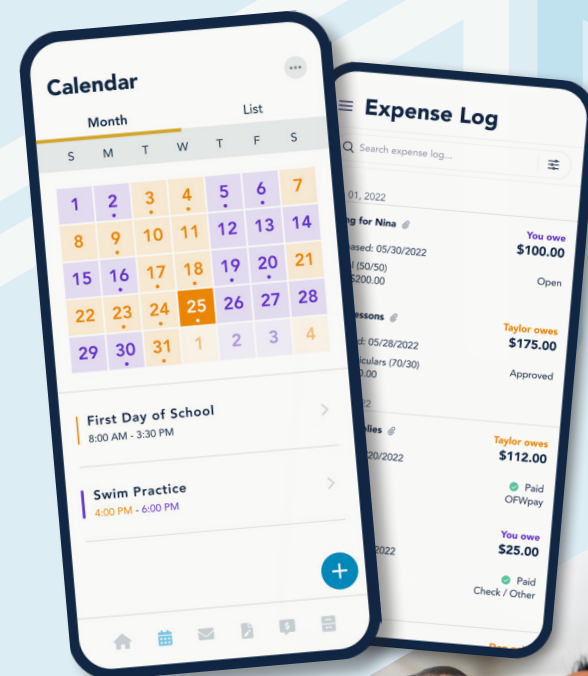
Calendar

Month

List

| S | M | T | W | T | F | S |
|---|---|---|---|---|---|---|
| 1 | 2 | 3 | 4 | 5 | 6 | 7 |
| 8 | 9 | 10 | 11 | 12 | 13 | 14 |
| 15 | 16 | 17 | 18 | 19 | 20 | 21 |
| 22 | 23 | 24 | 25 | 26 | 27 | 28 |
| 29 | 30 | 31 | 1 | 2 | 3 | 4 |

First Day of School
8:00 AM - 3:30 PM

Swim Practice
4:00 PM - 6:00 PM

+

Expense Log

Search expense log...

01, 2022

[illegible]g for Nina
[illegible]ased: 05/30/2022
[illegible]l (50/50)
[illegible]$200.00
You owe
$100.00
Open

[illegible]essons
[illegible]d: 05/28/2022
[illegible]iculars (70/30)
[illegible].00
Taylor owes
$175.00
Approved

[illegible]2

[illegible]lies
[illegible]20/2022
Taylor owes
$112.00
Paid
OFWpay

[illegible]2022
You owe
$25.00
Paid
Check / Other